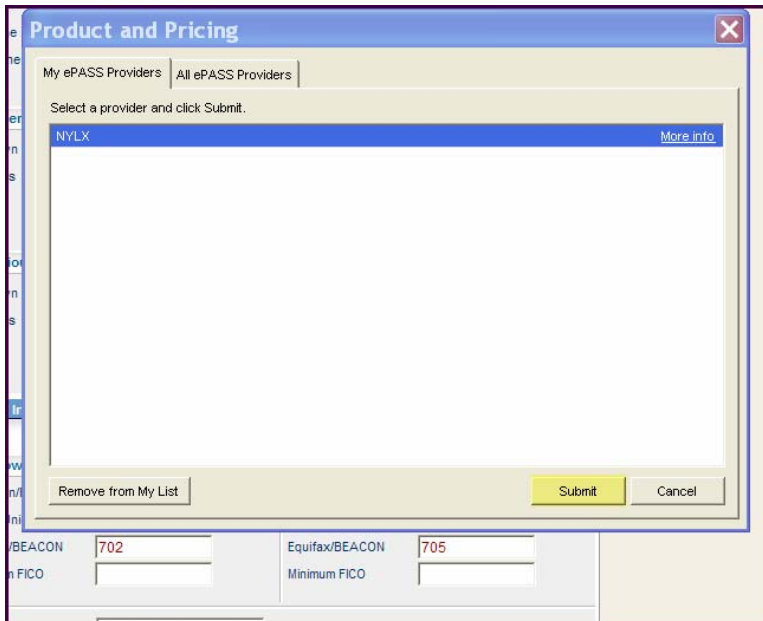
Product and Pricing

My ePASS Providers | All ePASS Providers

Select a provider and click Submit.

NYLX More info

Remove from My List

Submit

Cancel

/BEACON 702

Equifax/BEACON 705

n FICO

Minimum FICO